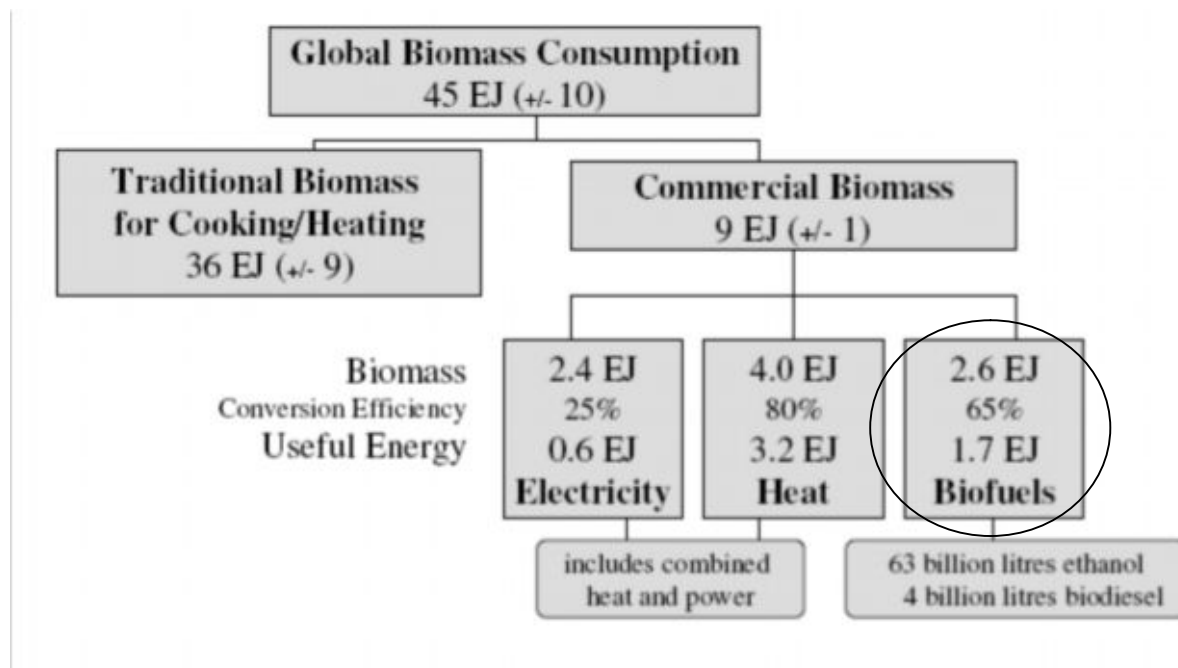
Global Biomass Consumption
45 EJ (+/- 10)

Traditional Biomass for Cooking/Heating
36 EJ (+/- 9)

Commercial Biomass
9 EJ (+/- 1)

Biomass
Conversion Efficiency
Useful Energy

2.4 EJ
25%
0.6 EJ
Electricity

4.0 EJ
80%
3.2 EJ
Heat

2.6 EJ
65%
1.7 EJ
Biofuels

includes combined heat and power

63 billion litres ethanol
4 billion litres biodiesel